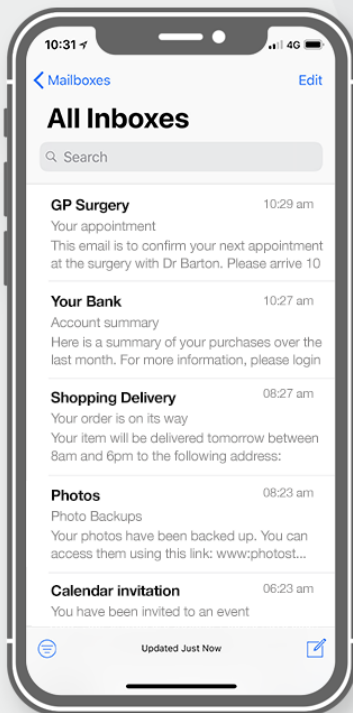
10:31
4G

Mailboxes
Edit

All Inboxes

Search

GP Surgery
10:29 am
Your appointment
This email is to confirm your next appointment at the surgery with Dr Barton. Please arrive 10

Your Bank
10:27 am
Account summary
Here is a summary of your purchases over the last month. For more information, please login

Shopping Delivery
08:27 am
Your order is on its way
Your item will be delivered tomorrow between 8am and 6pm to the following address:

Photos
08:23 am
Photo Backups
Your photos have been backed up. You can access them using this link: www:photost...

Calendar invitation
06:23 am
You have been invited to an event

Updated Just Now